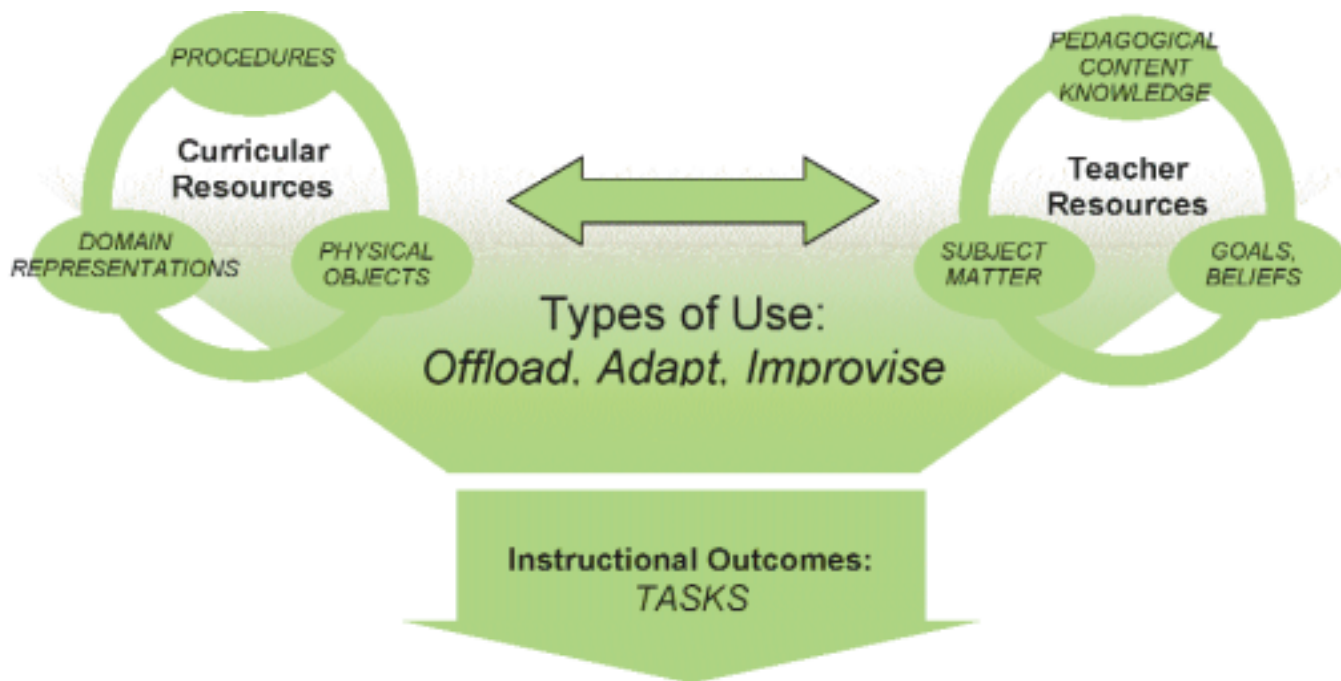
PROCEDURES

Curricular Resources

DOMAIN REPRESENTATIONS

PHYSICAL OBJECTS

PEDAGOGICAL CONTENT KNOWLEDGE

Teacher Resources

SUBJECT MATTER

GOALS, BELIEFS

Types of Use:
Offload, Adapt, Improvise

Instructional Outcomes:
TASKS